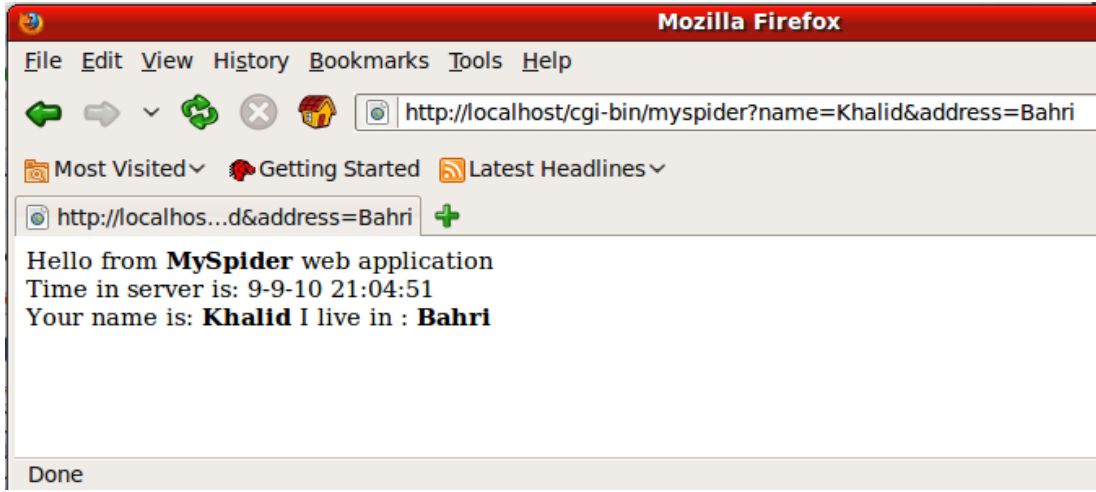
Mozilla Firefox

File Edit View History Bookmarks Tools Help

http://localhost/cgi-bin/myspider?name=Khalid&address=Bahri

Most Visited Getting Started Latest Headlines

http://localhos...d&address=Bahri

Hello from **MySpider** web application
Time in server is: 9-9-10 21:04:51
Your name is: **Khalid** I live in : **Bahri**

Done